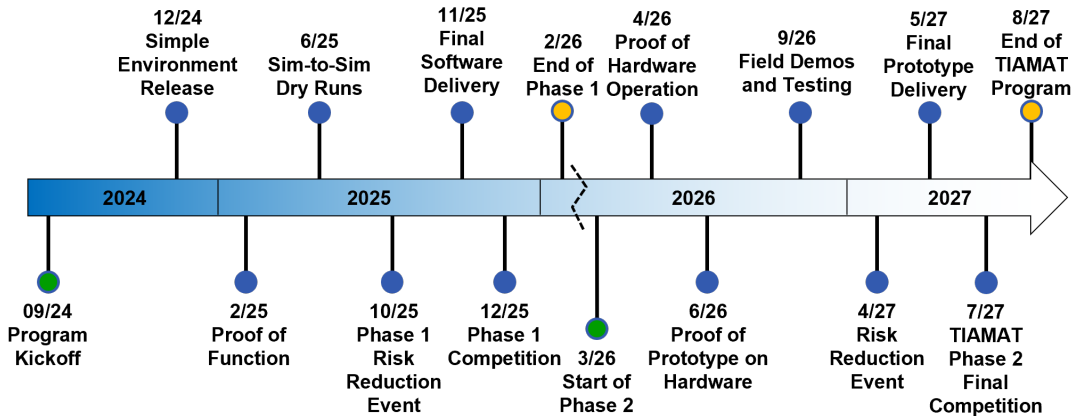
12/24
Simple Environment Release

6/25
Sim-to-Sim Dry Runs

11/25
Final Software Delivery

2/26
End of Phase 1

4/26
Proof of Hardware Operation

9/26
Field Demos and Testing

5/27
Final Prototype Delivery

8/27
End of TIAMAT Program

2024

2025

2026

2027

09/24
Program Kickoff

2/25
Proof of Function

10/25
Phase 1 Risk Reduction Event

12/25
Phase 1 Competition

3/26
Start of Phase 2

6/26
Proof of Prototype on Hardware

4/27
Risk Reduction Event

7/27
TIAMAT Phase 2 Final Competition